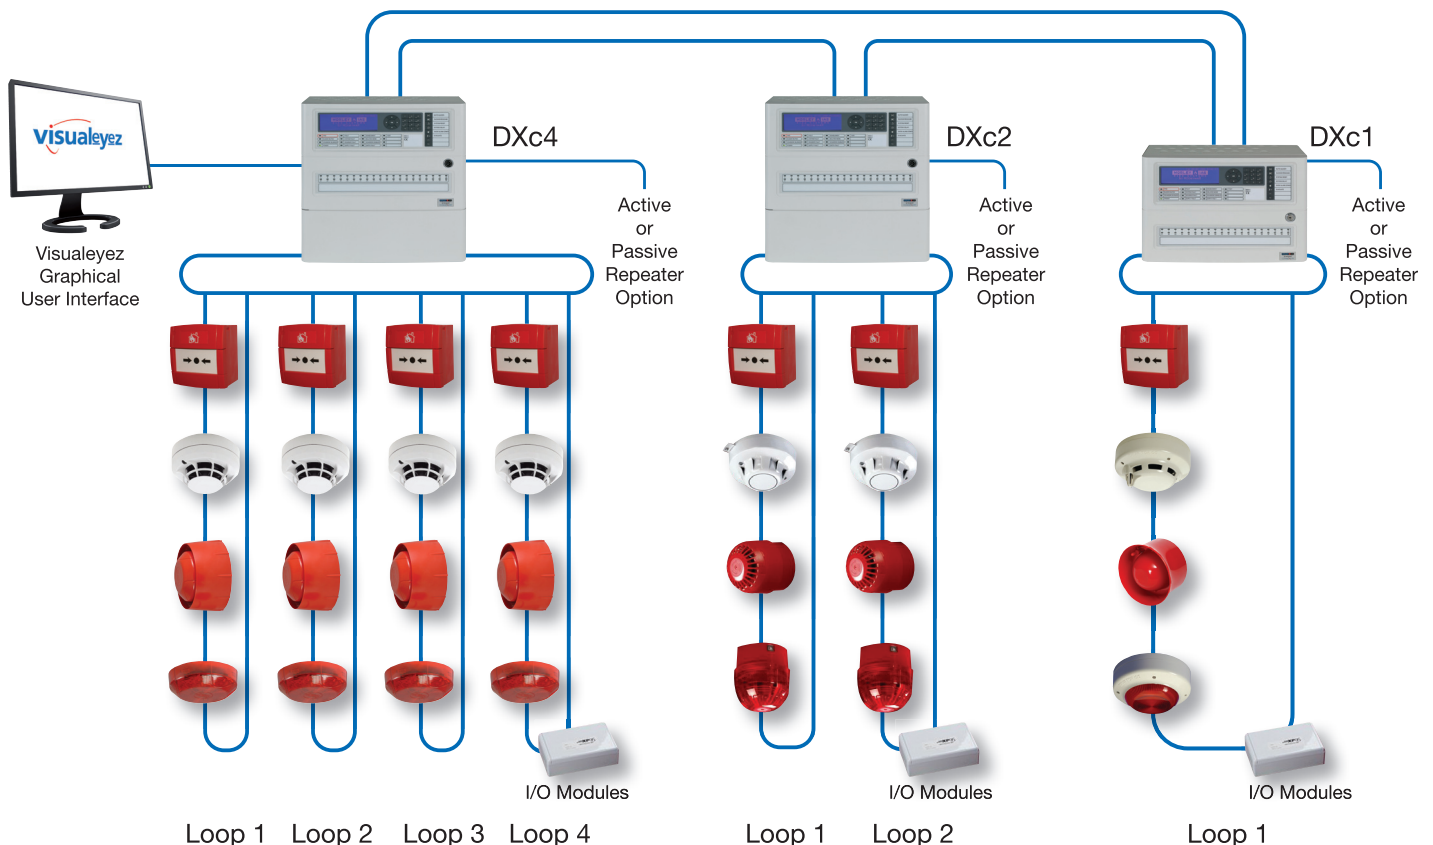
visualeyez

Visualeyez Graphical User Interface

DXc4

Active or Passive Repeater Option

DXc2

Active or Passive Repeater Option

DXc1

Active or Passive Repeater Option

I/O Modules

I/O Modules

I/O Modules

Loop 1 Loop 2 Loop 3 Loop 4

Loop 1 Loop 2

Loop 1